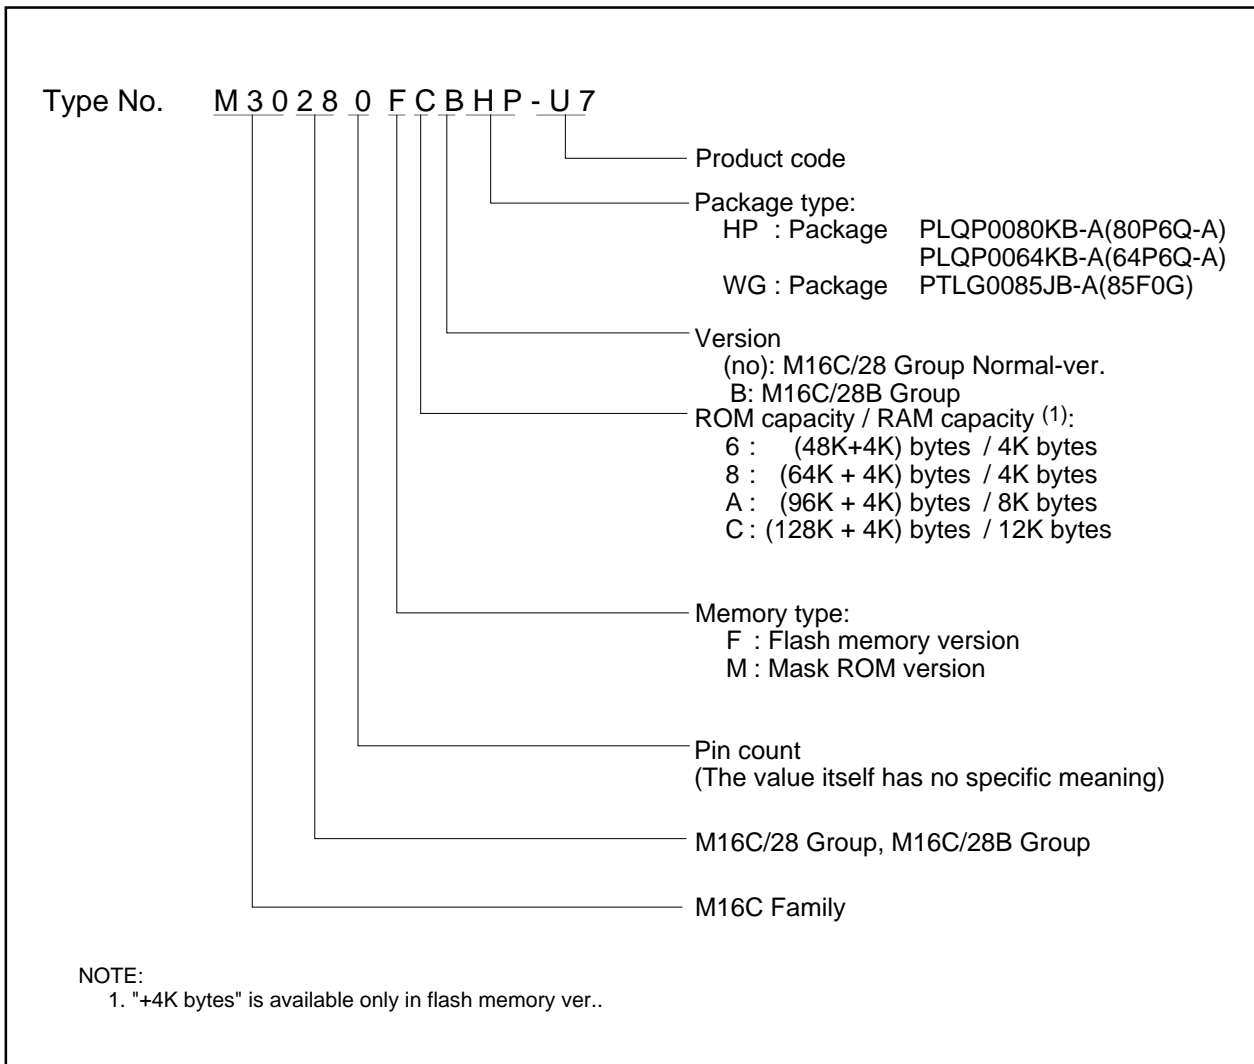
Type No. M 3 0 2 8 0 F C B H P - U 7

Product code

Package type:
HP : Package PLQP0080KB-A(80P6Q-A)
PLQP0064KB-A(64P6Q-A)
WG : Package PTLG0085JB-A(85F0G)

Version
(no): M16C/28 Group Normal-ver.
B: M16C/28B Group

ROM capacity / RAM capacity $^{(1)}$:
6 : (48K+4K) bytes / 4K bytes
8 : (64K + 4K) bytes / 4K bytes
A : (96K + 4K) bytes / 8K bytes
C : (128K + 4K) bytes / 12K bytes

Memory type:
F : Flash memory version
M : Mask ROM version

Pin count
(The value itself has no specific meaning)

M16C/28 Group, M16C/28B Group

M16C Family

NOTE:
1. "+4K bytes" is available only in flash memory ver..